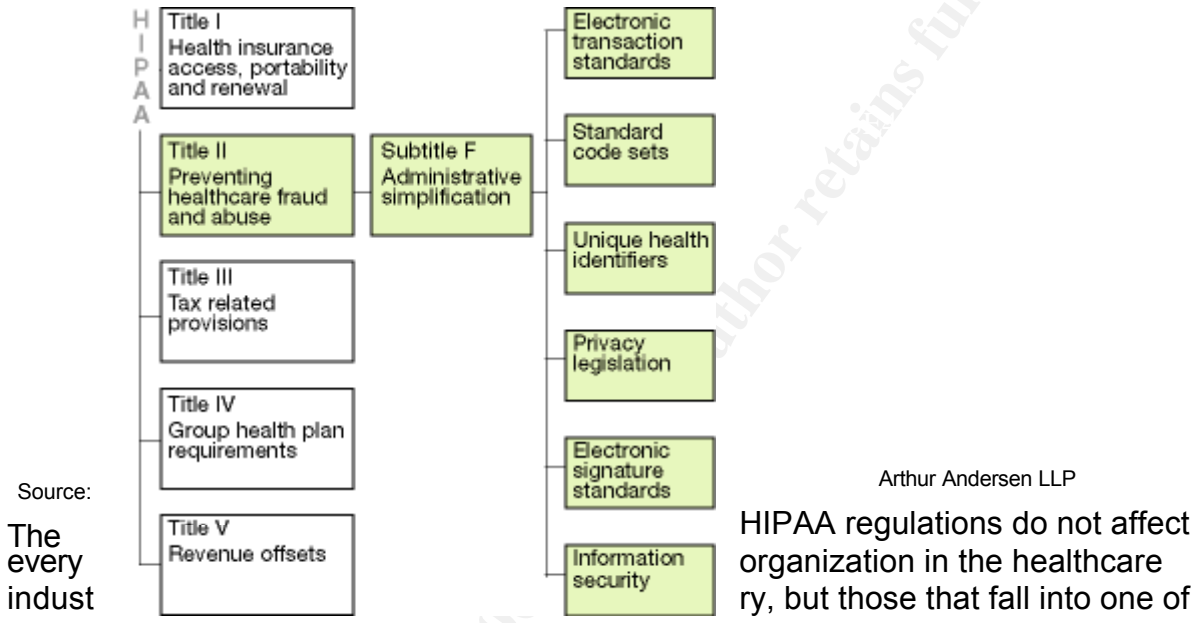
HIPAA

Title I
Health insurance access, portability and renewal

Title II
Preventing healthcare fraud and abuse

Subtitle F
Administrative simplification

Title III
Tax related provisions

Title IV
Group health plan requirements

Title V
Revenue offsets

Electronic transaction standards

Standard code sets

Unique health identifiers

Privacy legislation

Electronic signature standards

Information security

Source: Arthur Andersen LLP

The HIPAA regulations do not affect every organization in the healthcare industry, but those that fall into one of